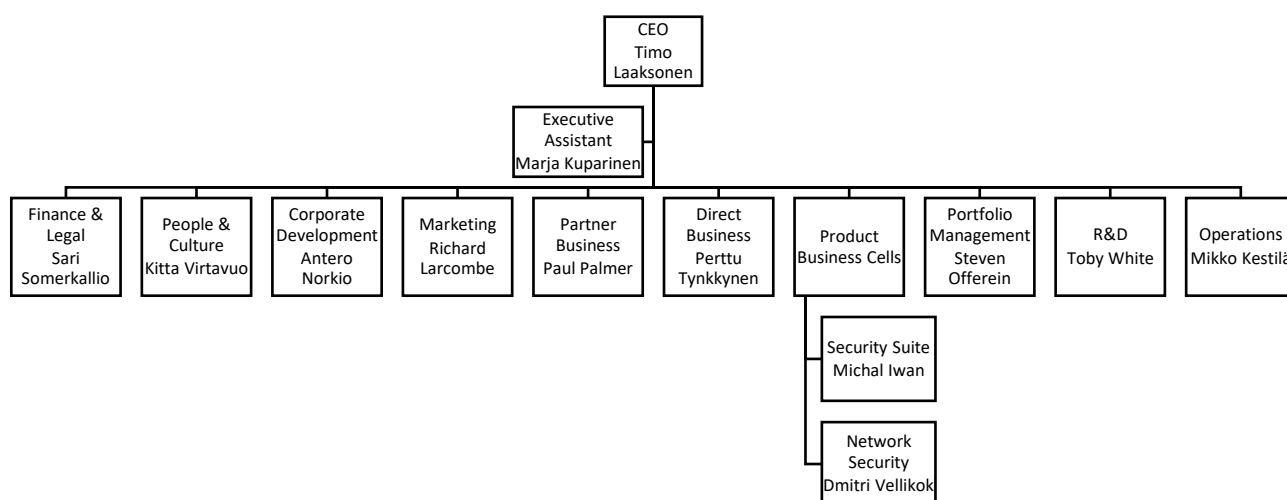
CEO
Timo
Laaksonen

Executive
Assistant
Marja Kuparinen

Finance &
Legal
Sari
Somerkallio

People &
Culture
Kitta Virtavuo

Corporate
Development
Antero
Norkio

Marketing
Richard
Larcombe

Partner
Business
Paul Palmer

Direct
Business
Perttu
Tynkkynen

Product
Business Cells

Portfolio
Management
Steven
Offerein

R&D
Toby White

Operations
Mikko Kestilä

Security Suite
Michal Iwan

Network
Security
Dmitri Vellikok